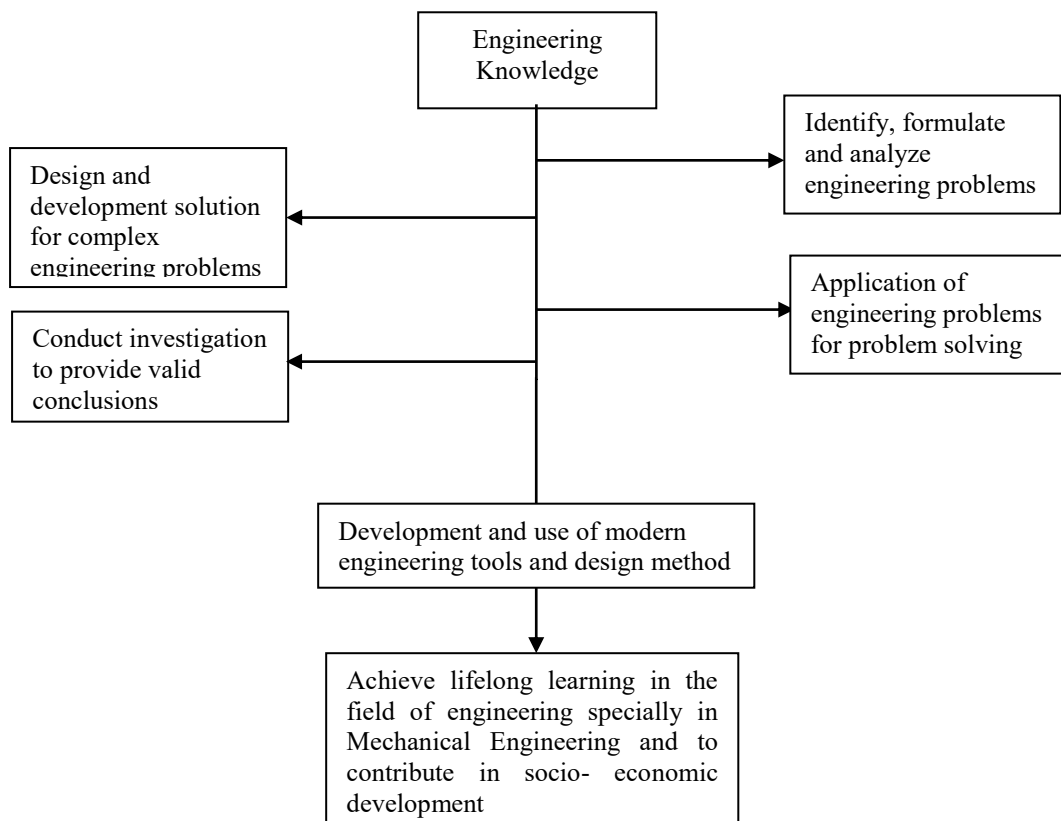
Engineering Knowledge

Identify, formulate and analyze engineering problems

Design and development solution for complex engineering problems

Application of engineering problems for problem solving

Conduct investigation to provide valid conclusions

Development and use of modern engineering tools and design method

Achieve lifelong learning in the field of engineering specially in Mechanical Engineering and to contribute in socio- economic development